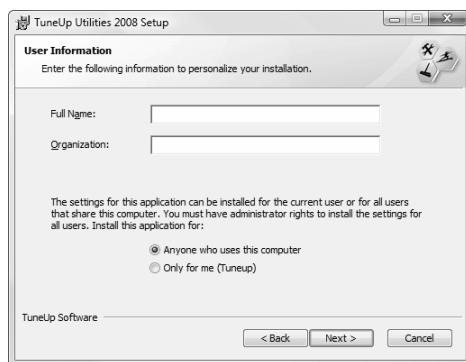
TuneUp Utilities 2008 Setup

User Information

Enter the following information to personalize your installation.

Full Name:

Organization:

The settings for this application can be installed for the current user or for all users that share this computer. You must have administrator rights to install the settings for all users. Install this application for:

Anyone who uses this computer

Only for me (Tuneup)

TuneUp Software

< Back

Next >

Cancel